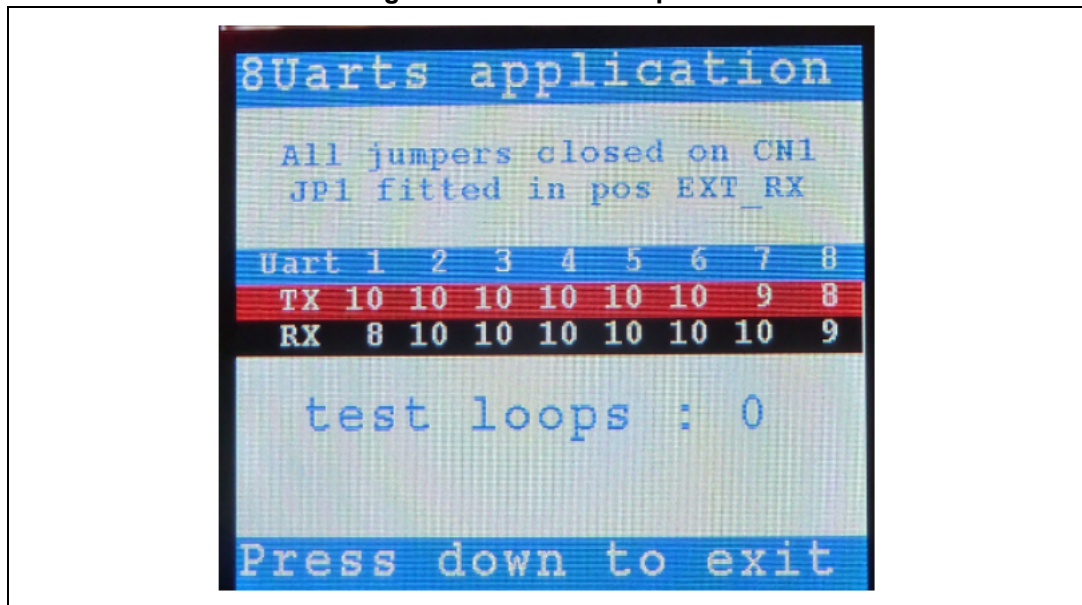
8Uarts application

All jumpers closed on CN1
JP1 fitted in pos EXT_RX

| Uart | 1 | 2 | 3 | 4 | 5 | 6 | 7 | 8 |
|---|---|---|---|---|---|---|---|---|
| TX | 10 | 10 | 10 | 10 | 10 | 10 | 9 | 8 |
| RX | 8 | 10 | 10 | 10 | 10 | 10 | 10 | 9 |

test loops : 0

Press down to exit